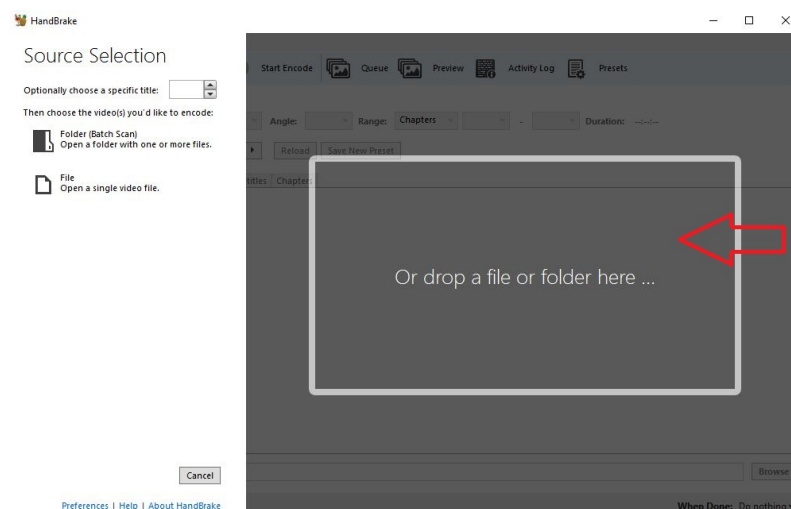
HandBrake

Source Selection

Optionally choose a specific title:

Then choose the video(s) you'd like to encode:

Folder (Batch Scan)
Open a folder with one or more files.

File
Open a single video file.

Cancel

Preferences | Help | About HandBrake

Start Encode Queue Preview Activity Log Presets

Angle: Range: Chapters - Duration: --:--:--

Reload Save New Preset

titles Chapters

Or drop a file or folder here ...

Browse

When Done: Do nothing